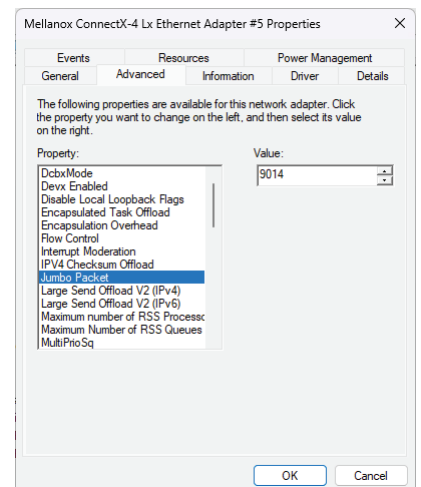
Mellanox ConnectX-4 Lx Ethernet Adapter #5 Properties

Events
Resources
Power Management
General
Advanced
Information
Driver
Details

The following properties are available for this network adapter. Click the property you want to change on the left, and then select its value on the right.

Property:
DcbxMode
Devx Enabled
Disable Local Loopback Flags
Encapsulated Task Offload
Encapsulation Overhead
Flow Control
Interrupt Moderation
IPV4 Checksum Offload
Jumbo Packet
Large Send Offload V2 (IPv4)
Large Send Offload V2 (IPv6)
Maximum number of RSS Processo
Maximum Number of RSS Queues
MultiPrioSq

Value:
9014

OK
Cancel